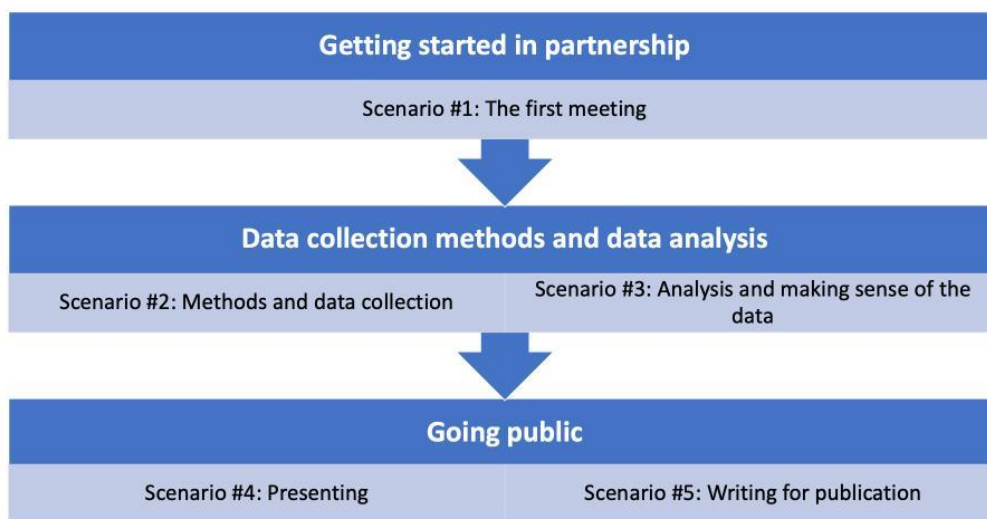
Getting started in partnership

Scenario #1: The first meeting

Data collection methods and data analysis

Scenario #2: Methods and data collection

Scenario #3: Analysis and making sense of the data

Going public

Scenario #4: Presenting

Scenario #5: Writing for publication